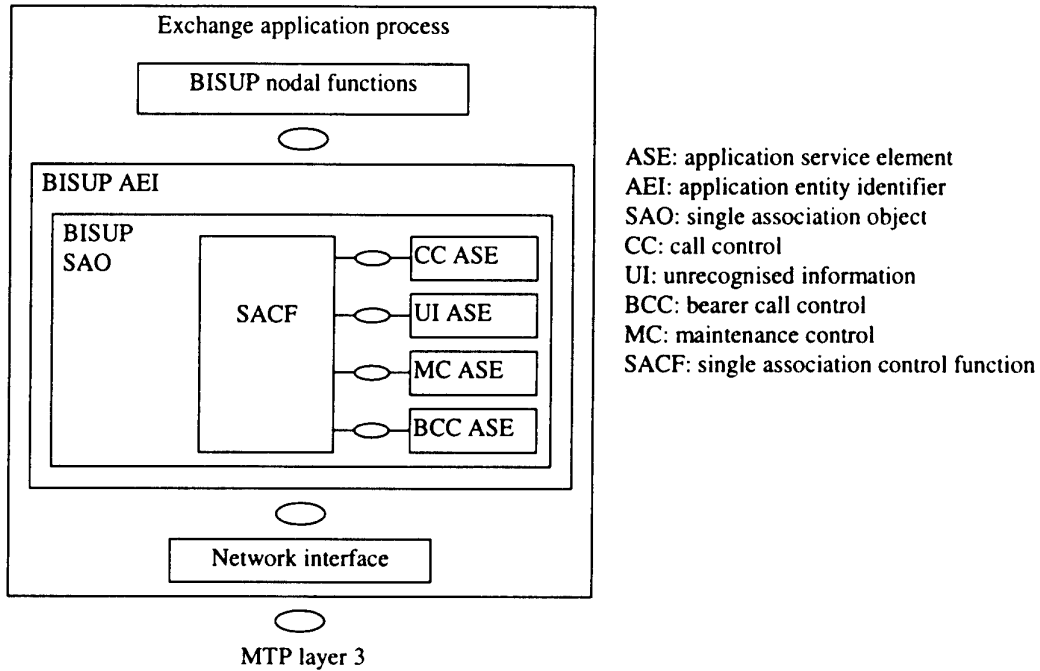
Exchange application process

BISUP nodal functions

BISUP AEI

BISUP SAO

SACF

CC ASE

UI ASE

MC ASE

BCC ASE

Network interface

MTP layer 3

ASE: application service element
AEI: application entity identifier
SAO: single association object
CC: call control
UI: unrecognised information
BCC: bearer call control
MC: maintenance control
SACF: single association control function